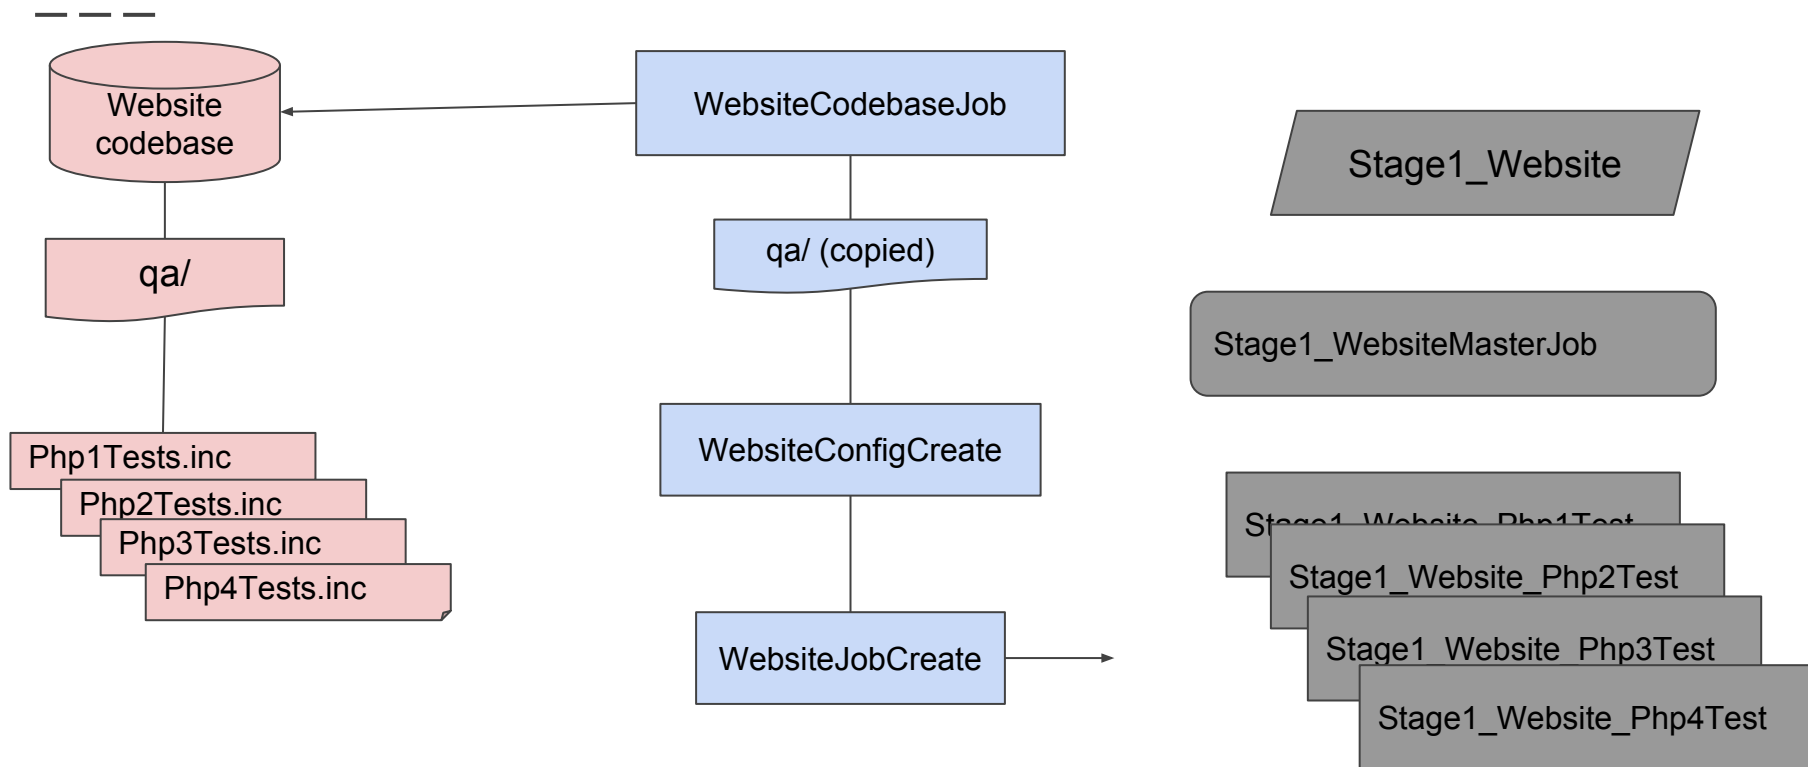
Website codebase

WebsiteCodebaseJob

Stage1_Website

qa/

qa/ (copied)

Stage1_WebsiteMasterJob

Php1Tests.inc

Php2Tests.inc

Php3Tests.inc

Php4Tests.inc

WebsiteConfigCreate

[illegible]

Stage1_Website_Php2Test

Stage1_Website_Php3Test

Stage1_Website_Php4Test

WebsiteJobCreate